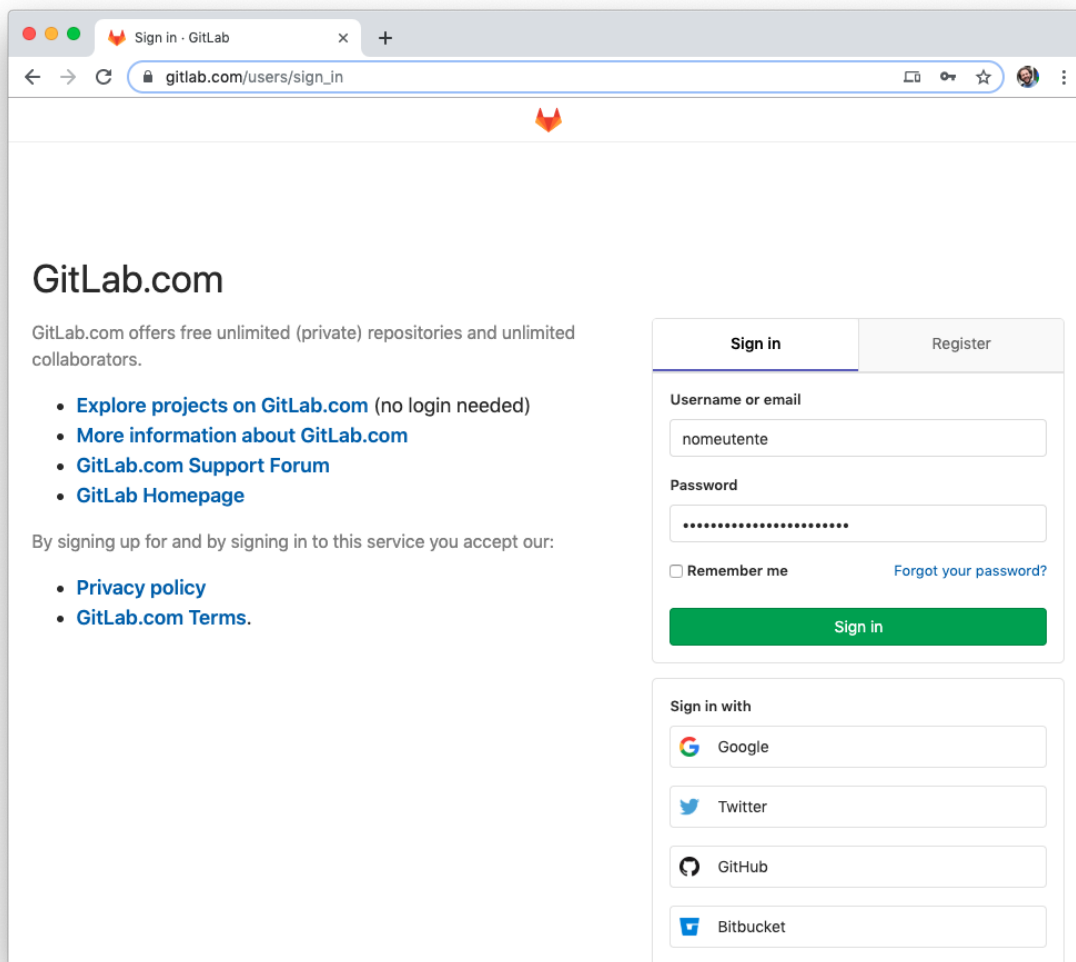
Sign in · GitLab

gitlab.com/users/sign_in

GitLab.com

GitLab.com offers free unlimited (private) repositories and unlimited collaborators.

- Explore projects on GitLab.com (no login needed)
- More information about GitLab.com
- GitLab.com Support Forum
- GitLab Homepage

By signing up for and by signing in to this service you accept our:

- Privacy policy
- GitLab.com Terms.

Sign in Register

Username or email

nomeutente

Password

•••••••••••••••••••••••

Remember me Forgot your password?

Sign in

Sign in with

Google

Twitter

GitHub

Bitbucket